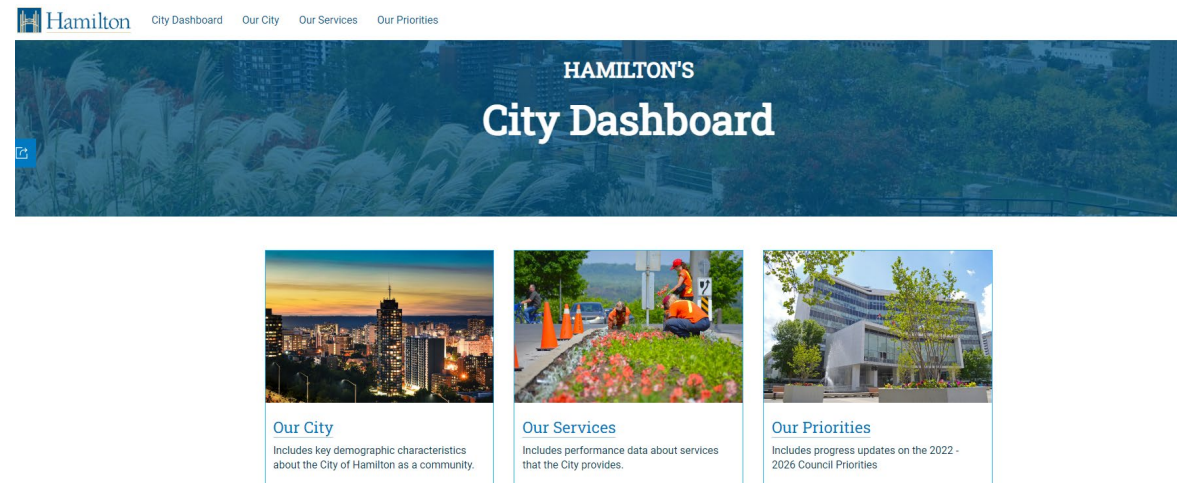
Hamilton City Dashboard Our City Our Services Our Priorities

HAMILTON'S

City Dashboard

Our City
Includes key demographic characteristics about the City of Hamilton as a community.

Our Services
Includes performance data about services that the City provides.

Our Priorities
Includes progress updates on the 2022 - 2026 Council Priorities